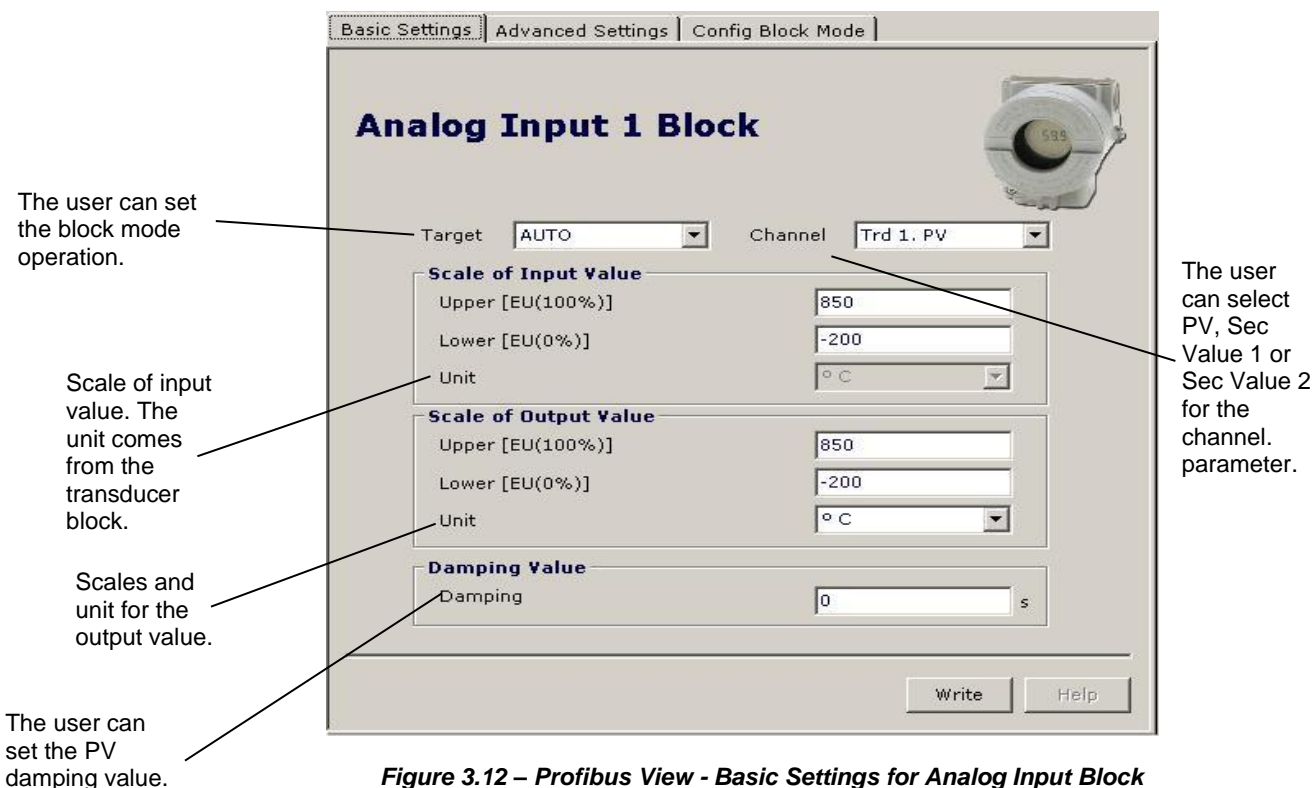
Basic Settings | Advanced Settings | Config Block Mode

Analog Input 1 Block

599

The user can set the block mode operation.

Target AUTO Channel Trd 1. PV

The user can select PV, Sec Value 1 or Sec Value 2 for the channel. parameter.

Scale of Input Value

Upper [EU(100%)] 850

Lower [EU(0%)] -200

Unit ° C

Scale of input value. The unit comes from the transducer block.

Scale of Output Value

Upper [EU(100%)] 850

Lower [EU(0%)] -200

Unit ° C

Scales and unit for the output value.

Damping Value

Damping 0 s

The user can set the PV damping value.

Write Help

*Figure 3.12 – Profibus View - Basic Settings for Analog Input Block*